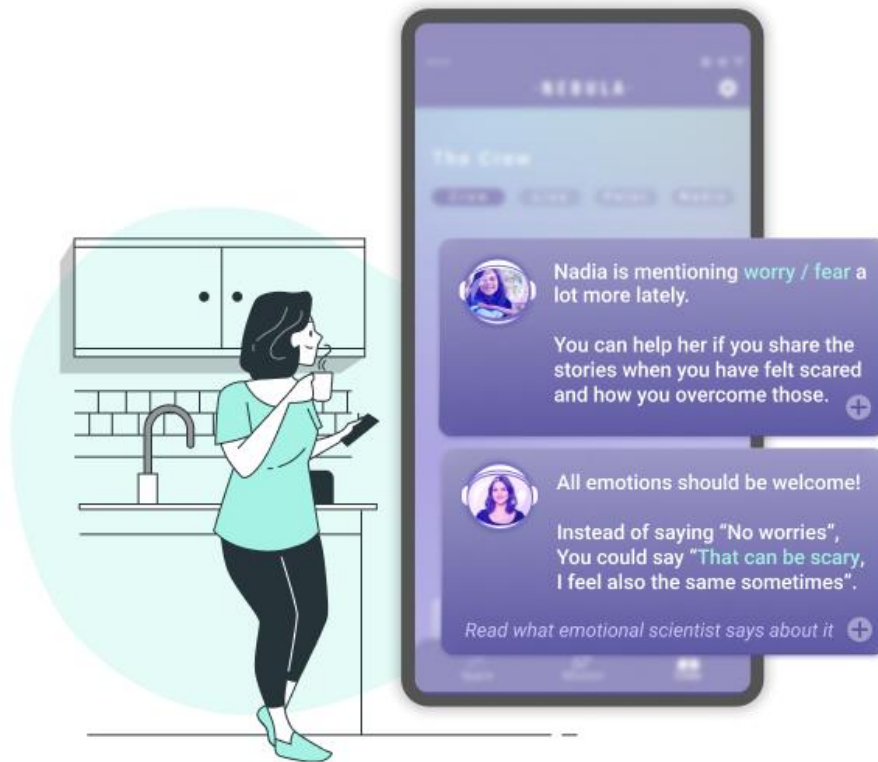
NEBULA

The Crew

Crew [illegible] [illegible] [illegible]

Nadia is mentioning worry / fear a lot more lately.

You can help her if you share the stories when you have felt scared and how you overcome those.

All emotions should be welcome!

Instead of saying "No worries", You could say "That can be scary, I feel also the same sometimes".

Read what emotional scientist says about it

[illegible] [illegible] Crew